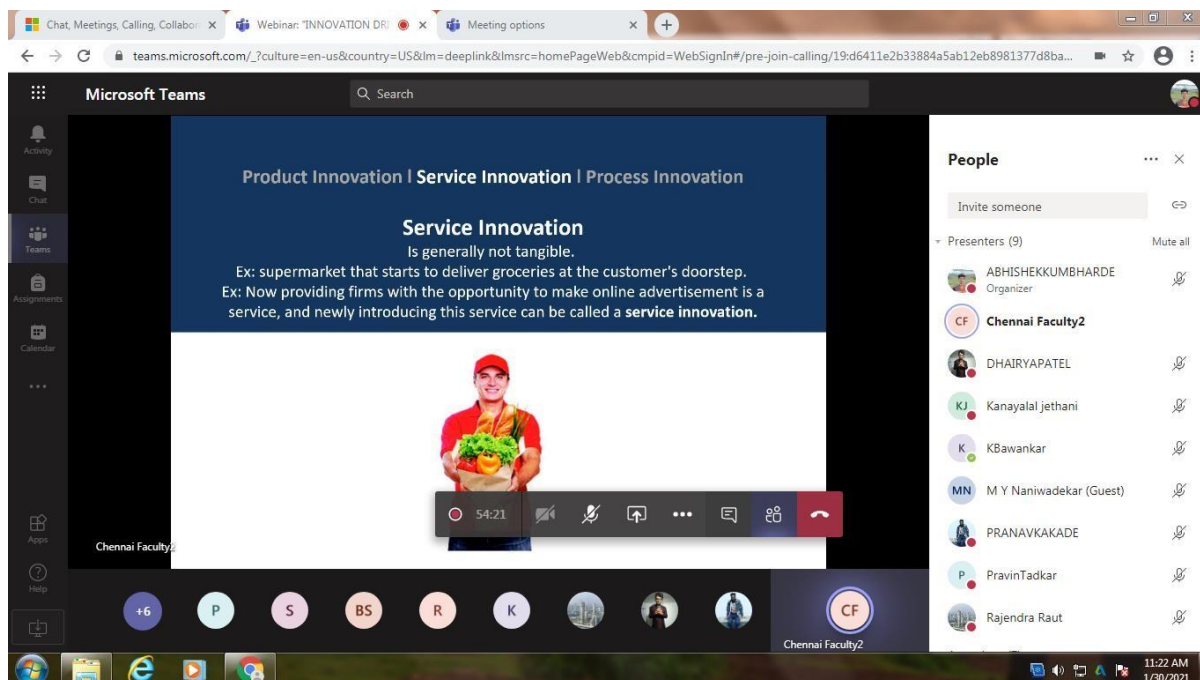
Chat, Meetings, Calling, Collabor ×
Webinar: "INNOVATION DR ×
Meeting options ×

teams.microsoft.com/_?culture=en-us&country=US&lm=deeplink&lmsrc=homePageWeb&cmpid=WebSignIn#/pre-join-calling/19:d6411e2b33884a5ab12eb8981377d8ba...

Microsoft Teams
Search

Activity
Chat
Teams
Assignments
Calendar
...
Apps
Help

Product Innovation I Service Innovation I Process Innovation

Service Innovation
Is generally not tangible.
Ex: supermarket that starts to deliver groceries at the customer's doorstep.
Ex: Now providing firms with the opportunity to make online advertisement is a service, and newly introducing this service can be called a service innovation.

54:21

Chennai Faculty2

+6 P S BS R K

CF
Chennai Faculty2

People
Invite someone
Presenters (9)
Mute all
ABHISHEKKUMBHARDE
Organizer
CF Chennai Faculty2
DHAIRYAPATEL
KJ Kanayalal jethani
K KBawankar
MN M Y Naniwadekar (Guest)
PRANAVKAKADE
P PravinTadkar
Rajendra Raut

11:22 AM
1/30/2021